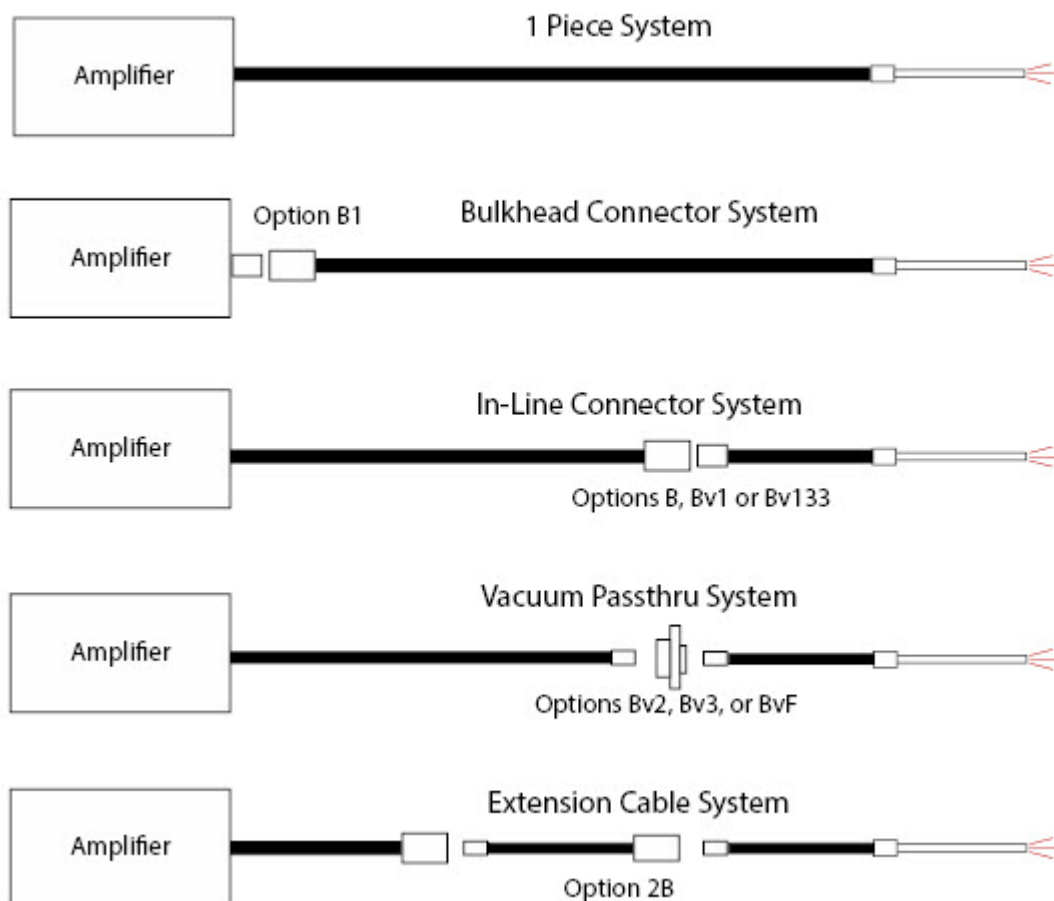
1 Piece System

Amplifier

Option B1

Bulkhead Connector System

Amplifier

In-Line Connector System

Amplifier

Options B, Bv1 or Bv133

Vacuum Passthru System

Amplifier

Options Bv2, Bv3, or BvF

Extension Cable System

Amplifier

Option 2B